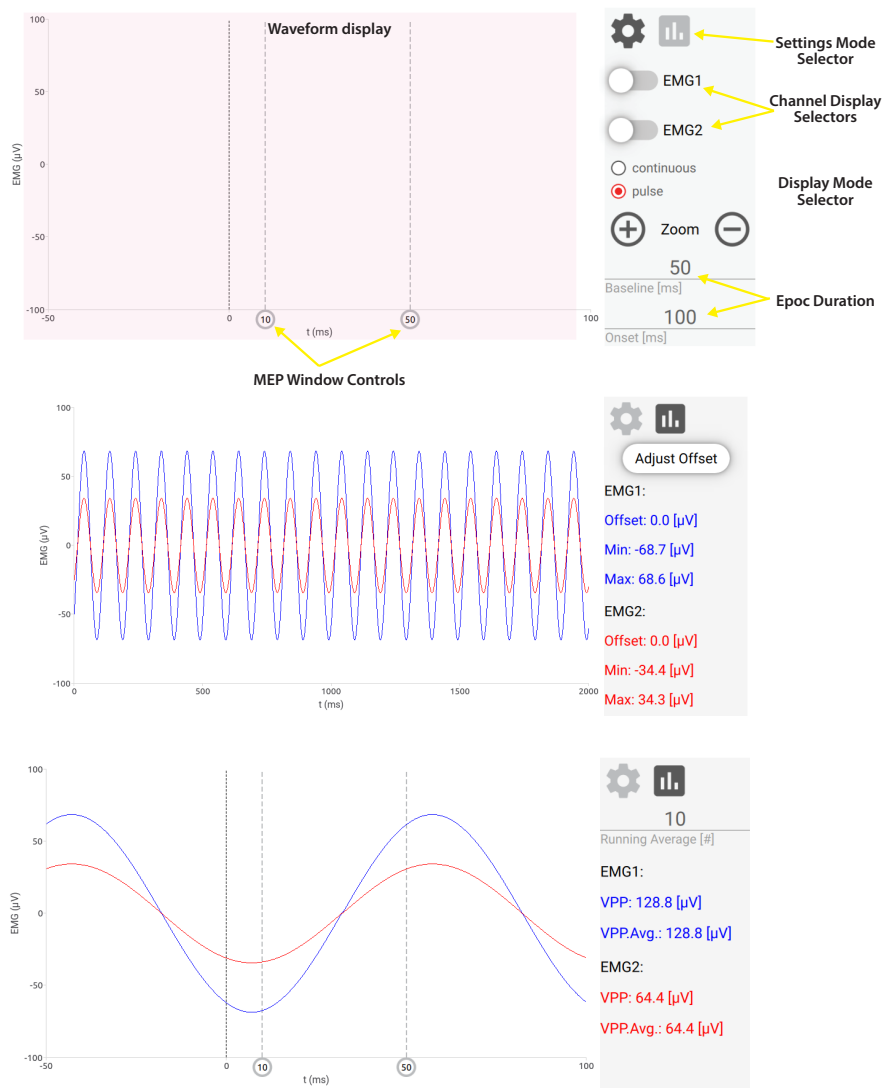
Waveform display

100

50

0

-50

-100

EMG (µV)

-50

0

10

50

100

t (ms)

EMG1

EMG2

continuous

pulse

Zoom

50

Baseline [ms]

100

Onset [ms]

Settings Mode Selector

Channel Display Selectors

Display Mode Selector

Epoc Duration

MEP Window Controls

100

50

0

-50

-100

EMG (µV)

0

500

1000

1500

2000

t (ms)

Adjust Offset

EMG1:

Offset: 0.0 [µV]

Min: -68.7 [µV]

Max: 68.6 [µV]

EMG2:

Offset: 0.0 [µV]

Min: -34.4 [µV]

Max: 34.3 [µV]

100

50

0

-50

-100

EMG (µV)

-50

0

10

50

100

t (ms)

10

Running Average [#]

EMG1:

VPP: 128.8 [µV]

VPP.Avg.: 128.8 [µV]

EMG2:

VPP: 64.4 [µV]

VPP.Avg.: 64.4 [µV]